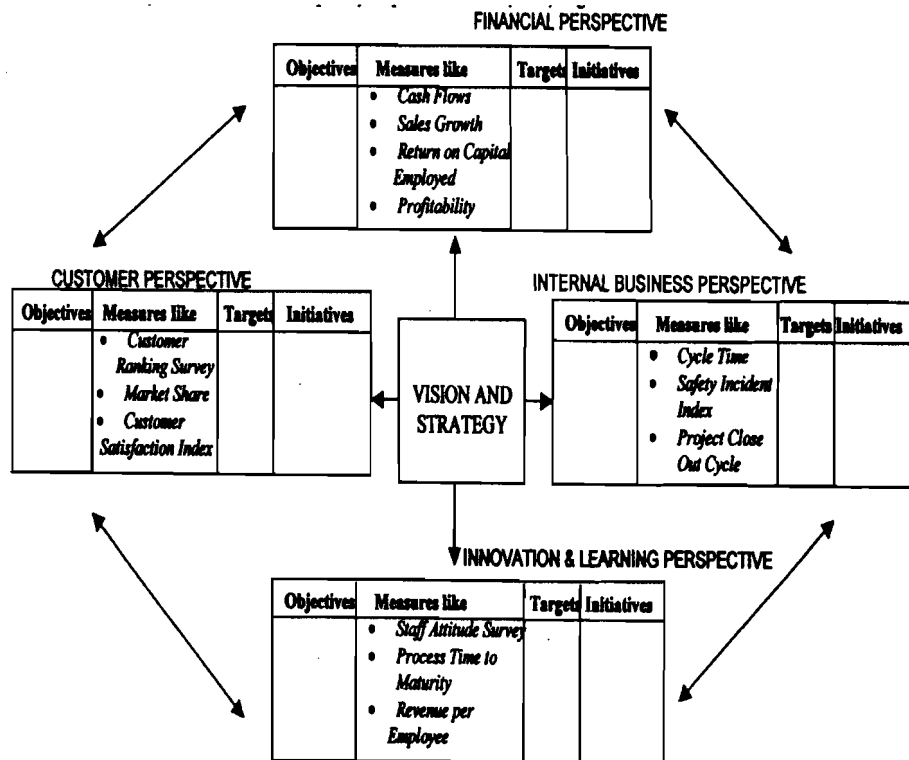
FINANCIAL PERSPECTIVE

| Objectives | Measures like | Targets | Initiatives |
|---|---|---|---|
| | • Cash Flows<br>• Sales Growth<br>• Return on Capital Employed<br>• Profitability | | |

CUSTOMER PERSPECTIVE

| Objectives | Measures like | Targets | Initiatives |
|---|---|---|---|
| | • Customer Ranking Survey<br>• Market Share<br>• Customer Satisfaction Index | | |

VISION AND STRATEGY

INTERNAL BUSINESS PERSPECTIVE

| Objectives | Measures like | Targets | Initiatives |
|---|---|---|---|
| | • Cycle Time<br>• Safety Incident Index<br>• Project Close Out Cycle | | |

INNOVATION & LEARNING PERSPECTIVE

| Objectives | Measures like | Targets | Initiatives |
|---|---|---|---|
| | • Staff Attitude Survey<br>• Process Time to Maturity<br>• Revenue per Employee | | |